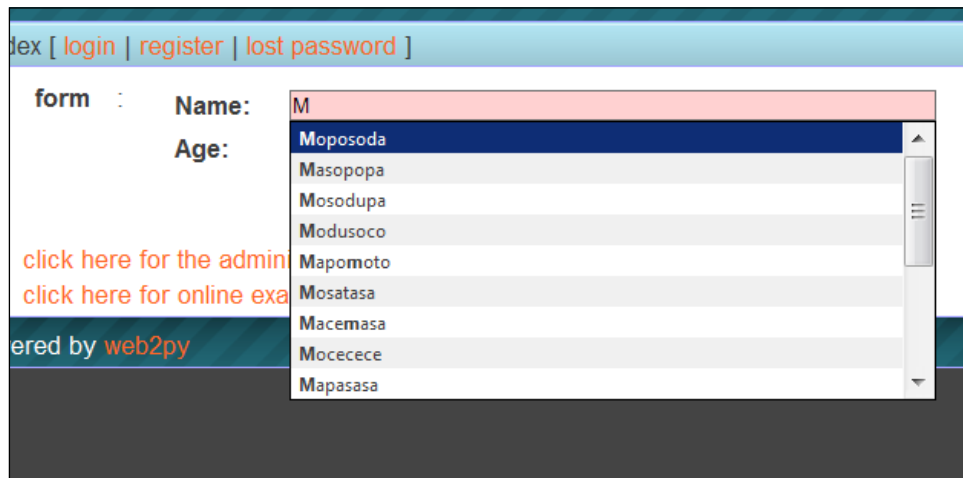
dex [ login | register | lost password ]

form :

Name: M

Age:

Moposoda
Masopopa
Mosodupa
Modusoco
Mapomoto
Mosatasa
Macemasa
Mocecece
Mapasasa

click here for the admini

click here for online exa

ered by web2py